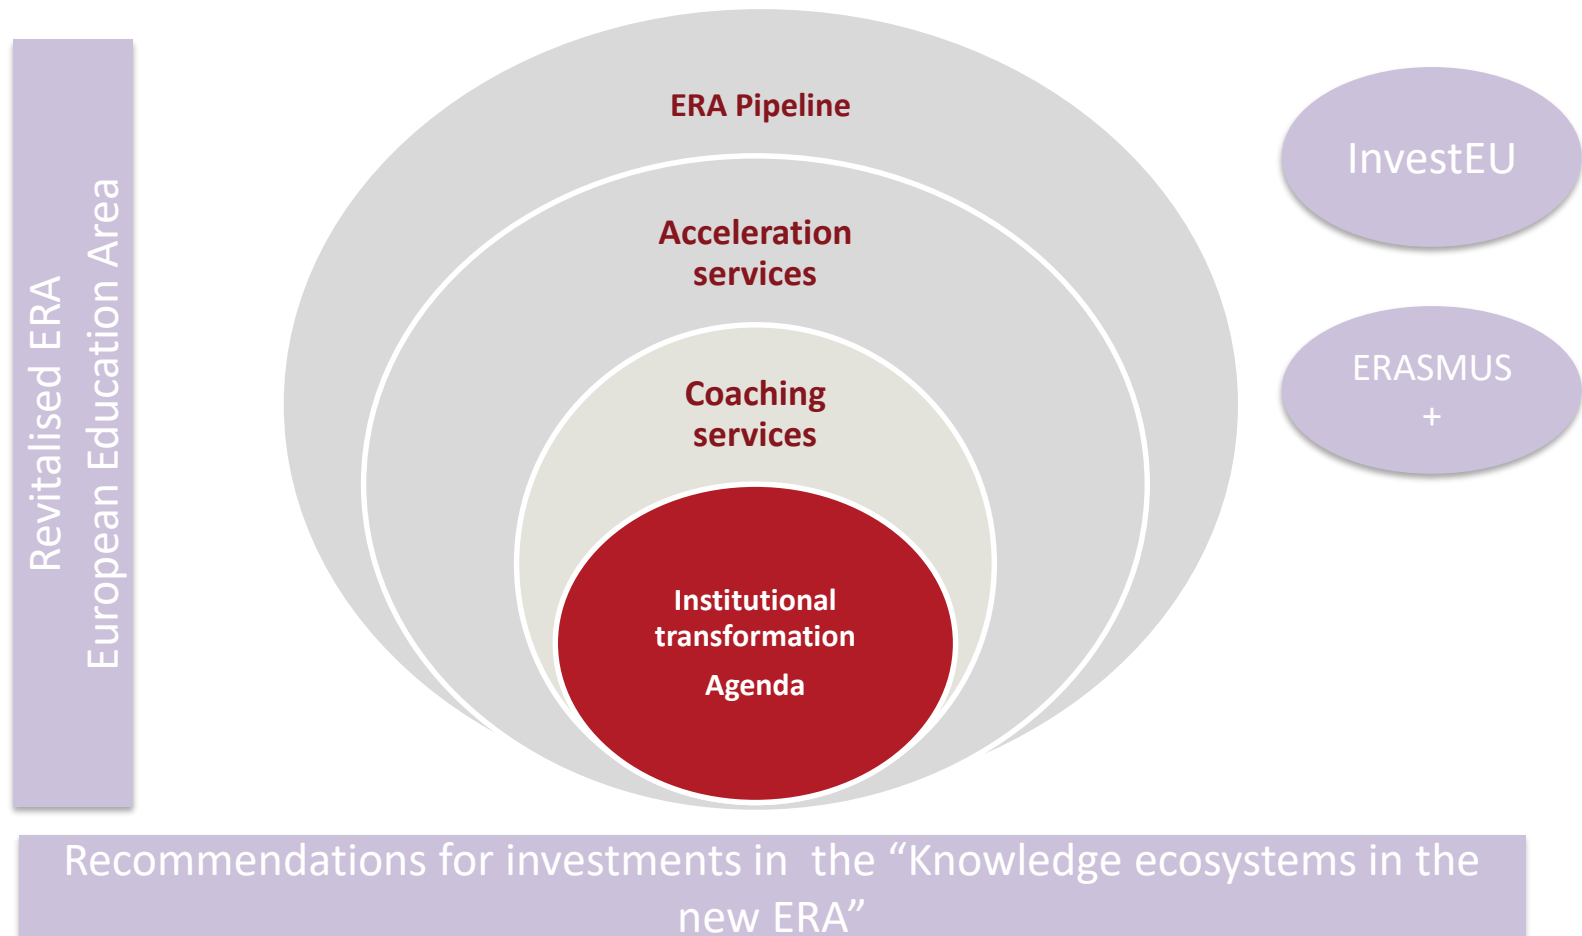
Revitalised ERA
European Education Area

ERA Pipeline

Acceleration services

Coaching services

Institutional transformation

Agenda

InvestEU

ERASMUS +

Recommendations for investments in the “Knowledge ecosystems in the new ERA”